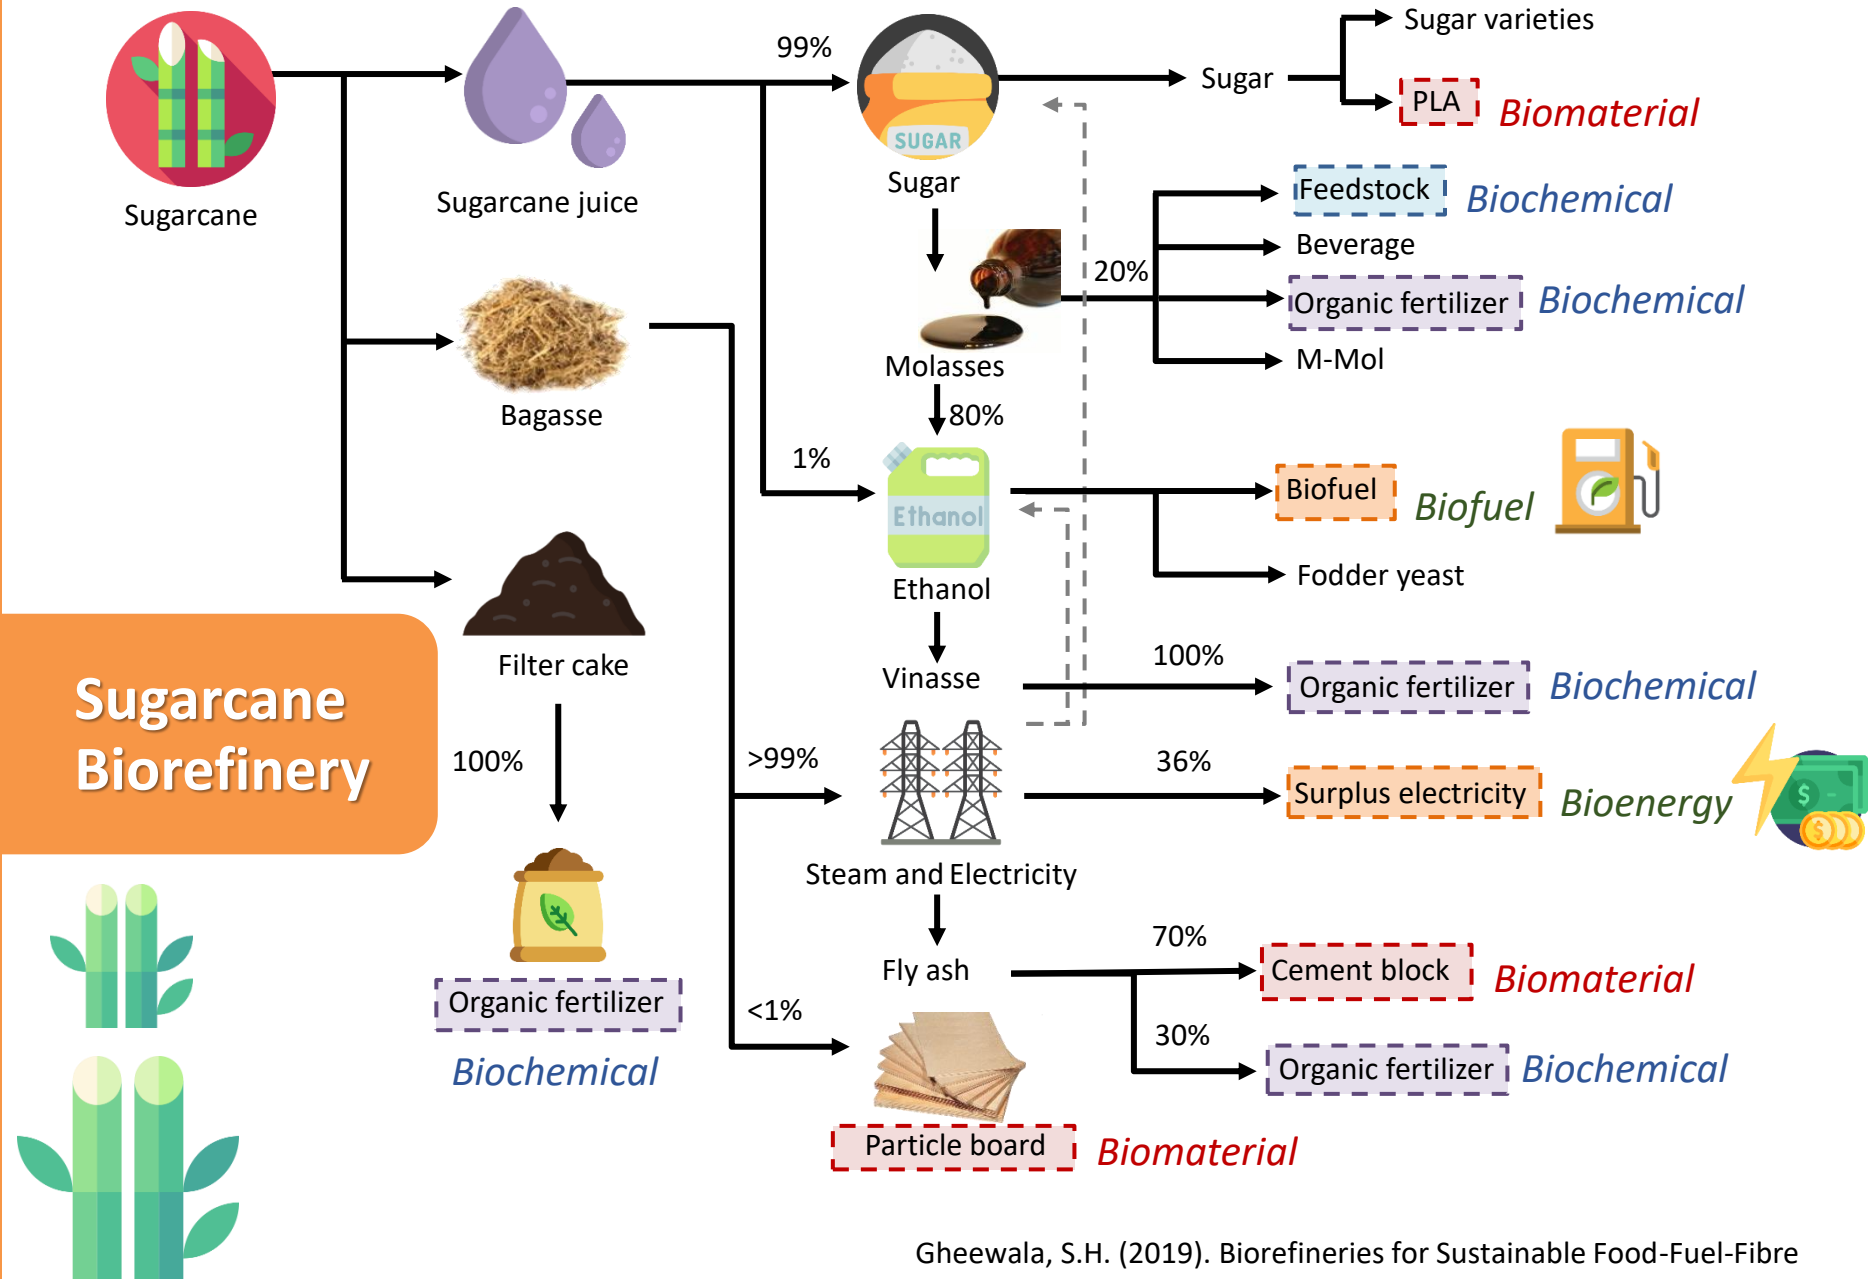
Sugarcane

Sugarcane juice

99%

SUGAR

Sugar

Sugar

Sugar varieties

PLA

Biomaterial

Feedstock

Biochemical

Beverage

20%

Organic fertilizer

Biochemical

M-Mol

Molasses

80%

Bagasse

1%

Ethanol

Ethanol

Biofuel

Biofuel

Fodder yeast

Filter cake

Vinasse

100%

Organic fertilizer

Biochemical

Sugarcane Biorefinery

100%

>99%

36%

Surplus electricity

Bioenergy

Steam and Electricity

Fly ash

70%

Cement block

Biomaterial

Organic fertilizer

Biochemical

<1%

30%

Organic fertilizer

Biochemical

Particle board

Biomaterial

Gheewala, S.H. (2019). Biorefineries for Sustainable Food-Fuel-Fibre